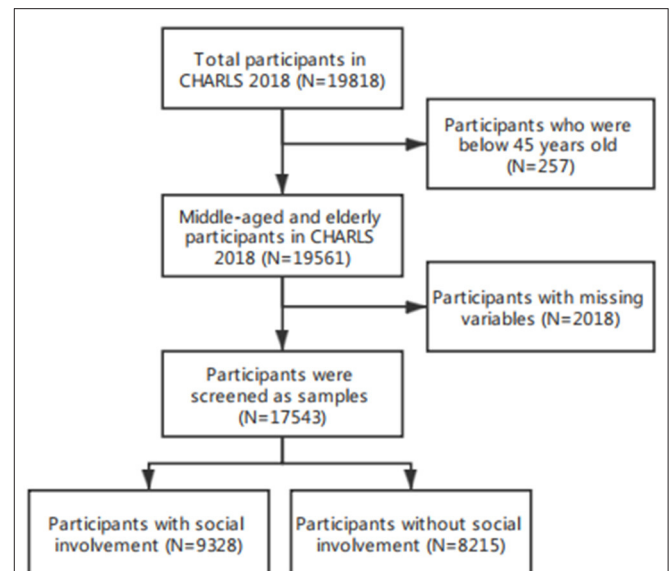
Total participants in CHARLS 2018 (N=19818)

Participants who were below 45 years old (N=257)

Middle-aged and elderly participants in CHARLS 2018 (N=19561)

Participants with missing variables (N=2018)

Participants were screened as samples (N=17543)

Participants with social involvement (N=9328)

Participants without social involvement (N=8215)